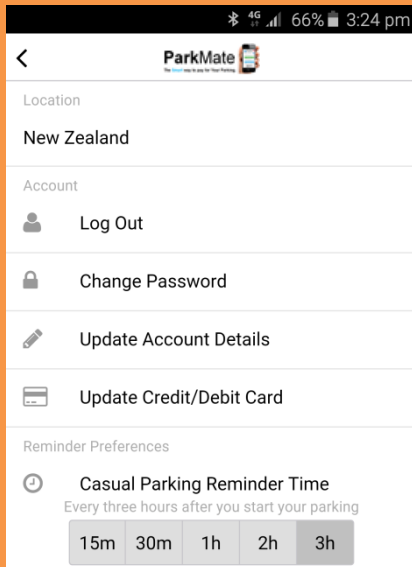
4G 66% 3:24 pm

<

ParkMate
The Smart way to pay for Your Parking

Location

New Zealand

Account

Log Out

Change Password

Update Account Details

Update Credit/Debit Card

Reminder Preferences

Casual Parking Reminder Time

Every three hours after you start your parking

15m 30m 1h 2h 3h